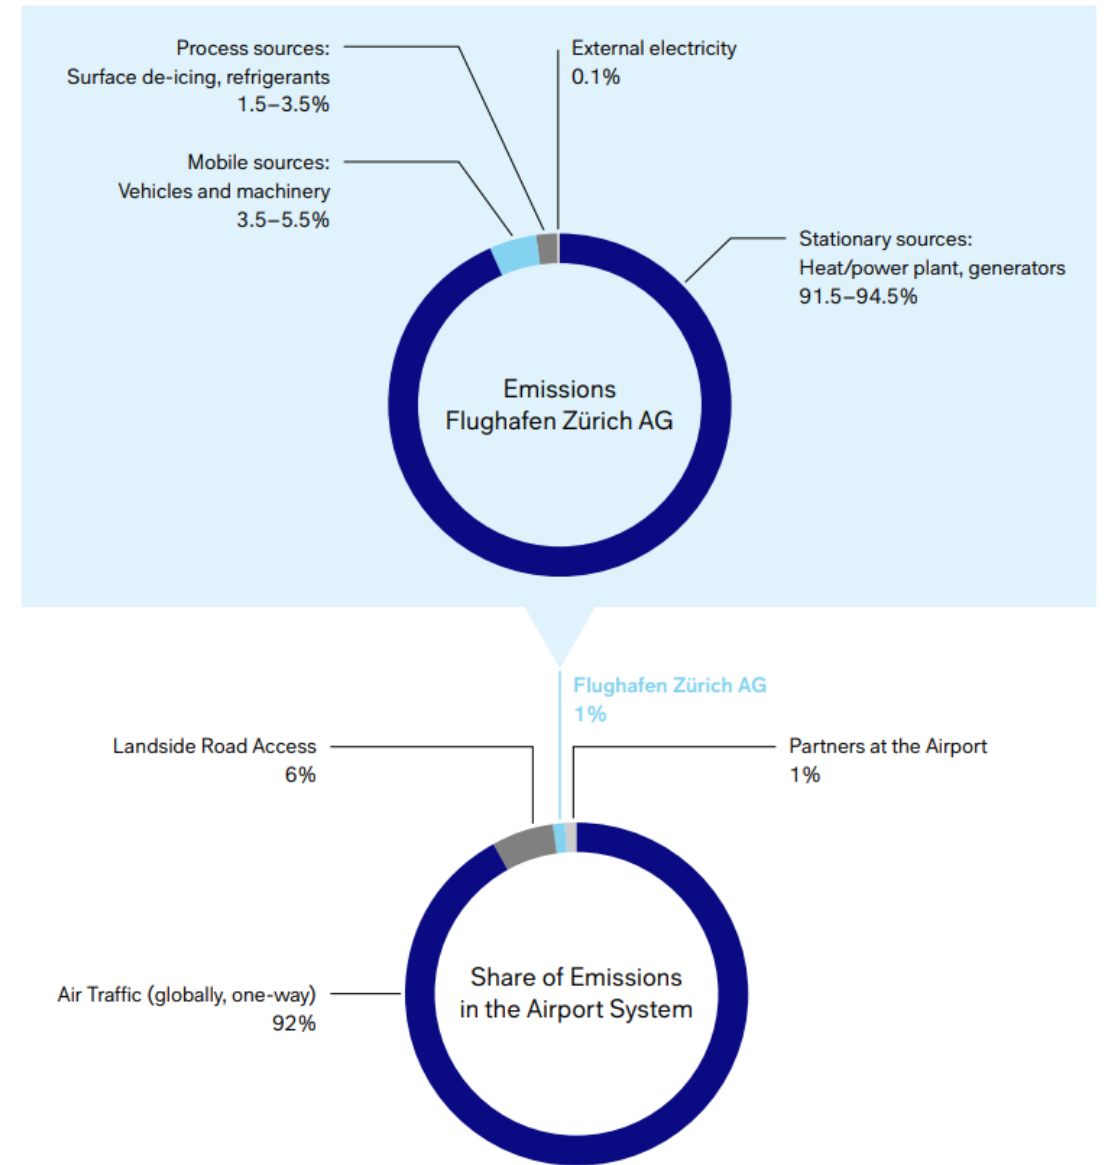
Process sources:
Surface de-icing, refrigerants
1.5–3.5%

External electricity
0.1%

Mobile sources:
Vehicles and machinery
3.5–5.5%

Stationary sources:
Heat/power plant, generators
91.5–94.5%

Emissions
Flughafen Zürich AG

Flughafen Zürich AG
1%

Landside Road Access
6%

Partners at the Airport
1%

Air Traffic (globally, one-way)
92%

Share of Emissions
in the Airport System